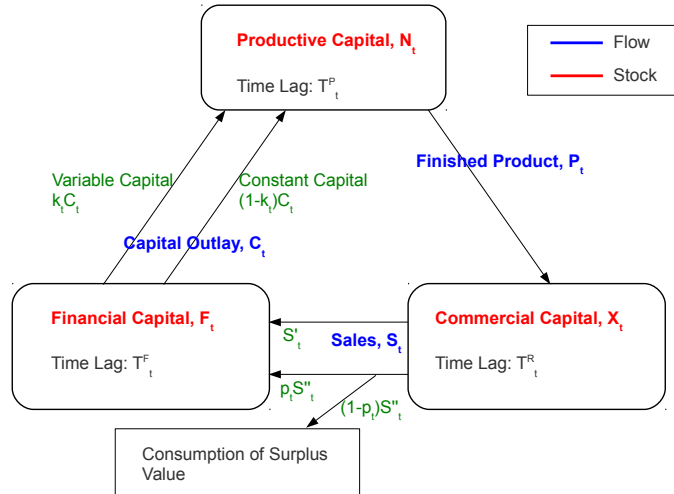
Productive Capital, $N_t$

Time Lag: $T^P_t$

Flow

Stock

Finished Product, $P_t$

Variable Capital $k_tC_t$

Constant Capital $(1-k_t)C_t$

Capital Outlay, $C_t$

Financial Capital, $F_t$

Time Lag: $T^F_t$

$S'_t$

Sales, $S_t$

$p_tS''_t$

$(1-p_t)S''_t$

Commercial Capital, $X_t$

Time Lag: $T^R_t$

Consumption of Surplus Value